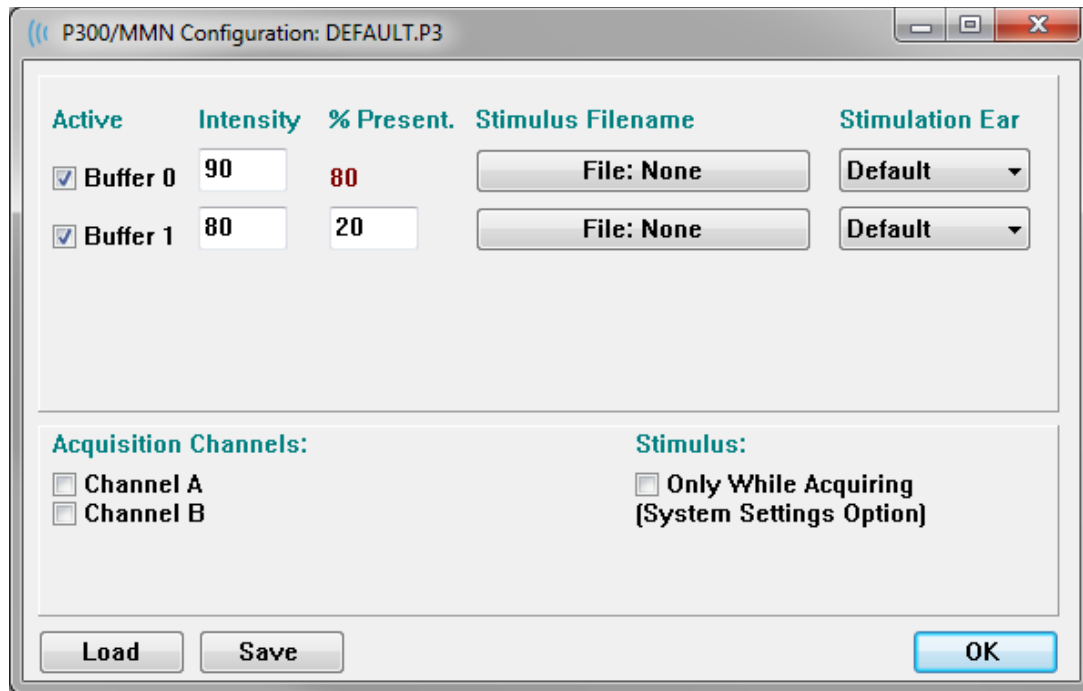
P300/MMN Configuration: DEFAULT.P3

| Active | Intensity | % Present. | Stimulus Filename | Stimulation Ear |
|---|---|---|---|---|
| Buffer 0 | 90 | 80 | File: None | Default |
| Buffer 1 | 80 | 20 | File: None | Default |

Acquisition Channels:
Channel A
Channel B

Stimulus:
Only While Acquiring
(System Settings Option)

Load
Save
OK